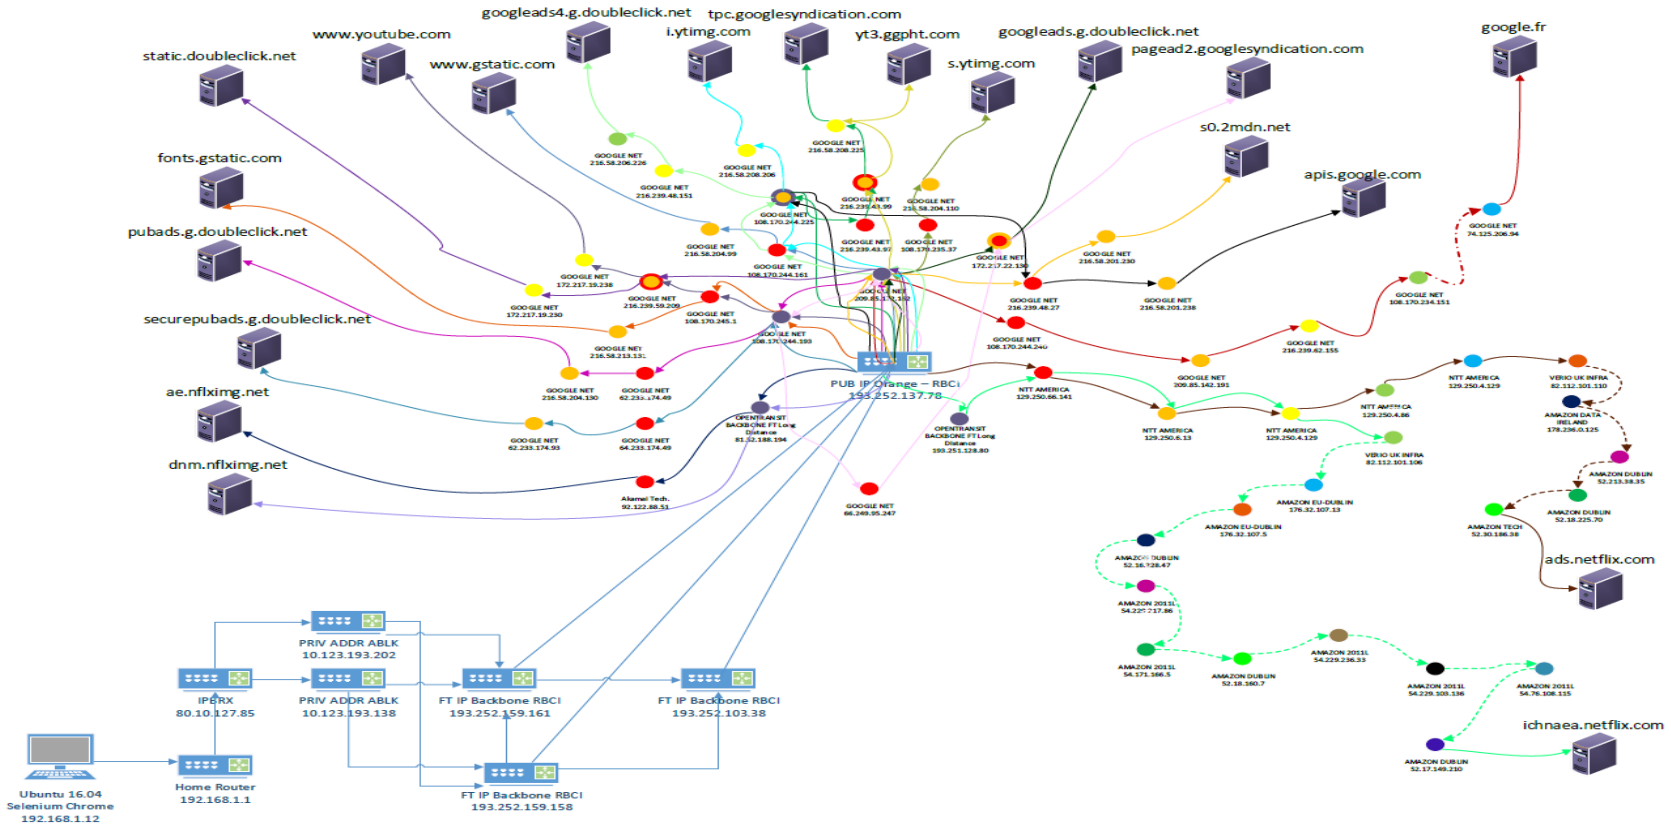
googleads4.g.doubleclick.net
tpc.googlesyndication.com
i.ytimg.com
www.youtube.com
yt3.ggpht.com
googleads.g.doubleclick.net
google.fr
static.doubleclick.net
www.gstatic.com
s.ytimg.com
pagead2.googlesyndication.com
s0.2mdn.net
fonts.gstatic.com
apis.google.com
pubads.g.doubleclick.net
securepubads.g.doubleclick.net
ae.nflximg.net
dnm.nflximg.net
ads.netflix.com
ichnaea.netflix.com

GOOGLE NET 216.58.206.226
GOOGLE NET 216.58.208.206
GOOGLE NET 216.58.208.225
GOOGLE NET 216.239.48.151
GOOGLE NET 108.170.244.225
GOOGLE NET 216.239.43.99
GOOGLE NET 216.58.204.110
GOOGLE NET 216.58.204.99
GOOGLE NET 216.239.43.97
GOOGLE NET 108.179.235.37
GOOGLE NET 108.170.244.161
GOOGLE NET 172.217.22.130
GOOGLE NET 216.58.201.230
GOOGLE NET 74.125.206.94
GOOGLE NET 172.217.19.238
GOOGLE NET 172.217.19.230
GOOGLE NET 216.239.59.209
GOOGLE NET 209.85.17.192
GOOGLE NET 216.239.48.27
GOOGLE NET 216.58.201.238
GOOGLE NET 108.170.234.151
GOOGLE NET 108.170.245.1
GOOGLE NET 108.170.244.193
GOOGLE NET 216.58.213.131
GOOGLE NET 108.170.244.240
GOOGLE NET 216.239.62.155
GOOGLE NET 209.85.142.191
GOOGLE NET 216.58.204.130
GOOGLE NET 62.233.174.49
PUB IP Orange – RBCI
193.252.137.78
NTT AMERICA 129.250.66.141
NTT AMERICA 129.250.4.86
NTT AMERICA 129.250.4.129
VERIO UK INFRA 82.112.101.110
AMAZON DATA IRELAND 178.236.0.125
OPENTRANSIT BACKBONE FT Long Distance 81.52.188.194
OPENTRANSIT BACKBONE FT Long Distance 193.251.128.80
NTT AMERICA 129.250.6.13
NTT AMERICA 129.250.4.129
VERIO UK INFRA 82.112.101.106
AMAZON DUBLIN 52.213.38.35
GOOGLE NET 62.233.174.93
GOOGLE NET 64.233.174.49
AMAZON EU-DUBLIN 176.32.107.13
AMAZON DUBLIN 52.18.225.70
Akamai Tech. 92.122.88.51
GOOGLE NET 66.249.95.247
AMAZON EU-DUBLIN 176.32.107.5
AMAZON TECH 52.30.186.38
AMAZON DUBLIN 52.16.128.47
AMAZON 2011L 54.229.217.86
AMAZON 2011L 54.229.236.33
AMAZON 2011L 54.171.166.5
AMAZON DUBLIN 52.18.160.7
AMAZON 2011L 54.229.103.136
AMAZON 2011L 54.76.108.115
AMAZON DUBLIN 52.17.149.210
PRIV ADDR ABLK 10.123.193.202
IPBRX 80.10.127.85
PRIV ADDR ABLK 10.123.193.138
FT IP Backbone RBCI 193.252.159.161
FT IP Backbone RBCI 193.252.103.38
Ubuntu 16.04 Selenium Chrome 192.168.1.12
Home Router 192.168.1.1
FT IP Backbone RBCI 193.252.159.158